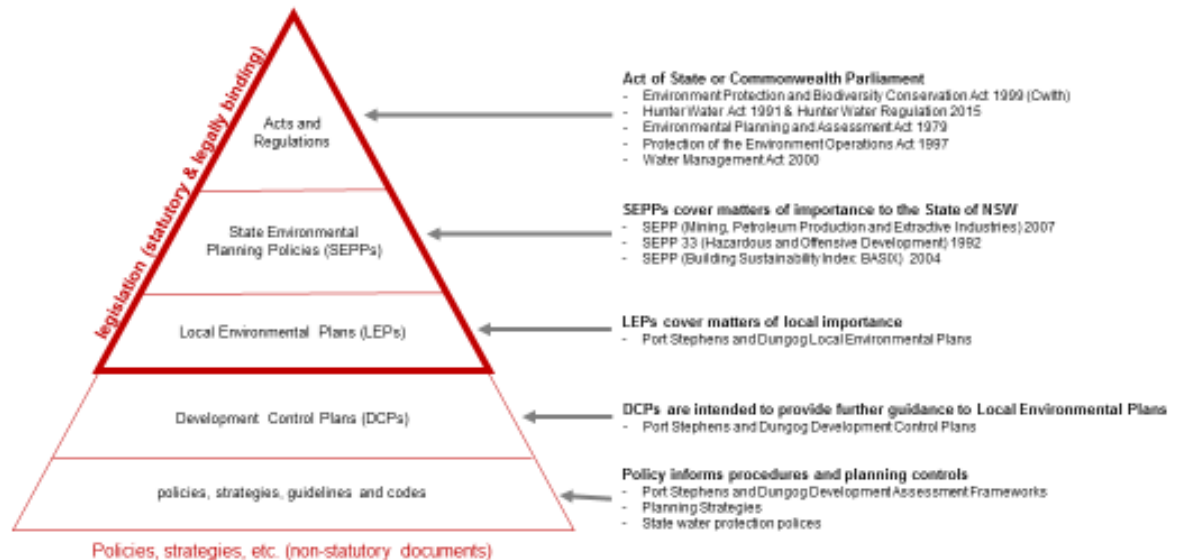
legislation (statutory & legally binding)

Acts and Regulations

State Environmental Planning Policies (SEPPs)

Local Environmental Plans (LEPs)

Development Control Plans (DCPs)

policies, strategies, guidelines and codes

Policies, strategies, etc. (non-statutory documents)

Act of State or Commonwealth Parliament
- Environment Protection and Biodiversity Conservation Act 1999 (Cwlth)
- Hunter Water Act 1991 & Hunter Water Regulation 2015
- Environmental Planning and Assessment Act 1979
- Protection of the Environment Operations Act 1997
- Water Management Act 2000

SEPPs cover matters of importance to the State of NSW
- SEPP (Mining, Petroleum Production and Extractive Industries) 2007
- SEPP 33 (Hazardous and Offensive Development) 1992
- SEPP (Building Sustainability Index: BASIX) 2004

LEPs cover matters of local importance
- Port Stephens and Dungog Local Environmental Plans

DCPs are intended to provide further guidance to Local Environmental Plans
- Port Stephens and Dungog Development Control Plans

Policy informs procedures and planning controls
- Port Stephens and Dungog Development Assessment Frameworks
- Planning Strategies
- State water protection polices